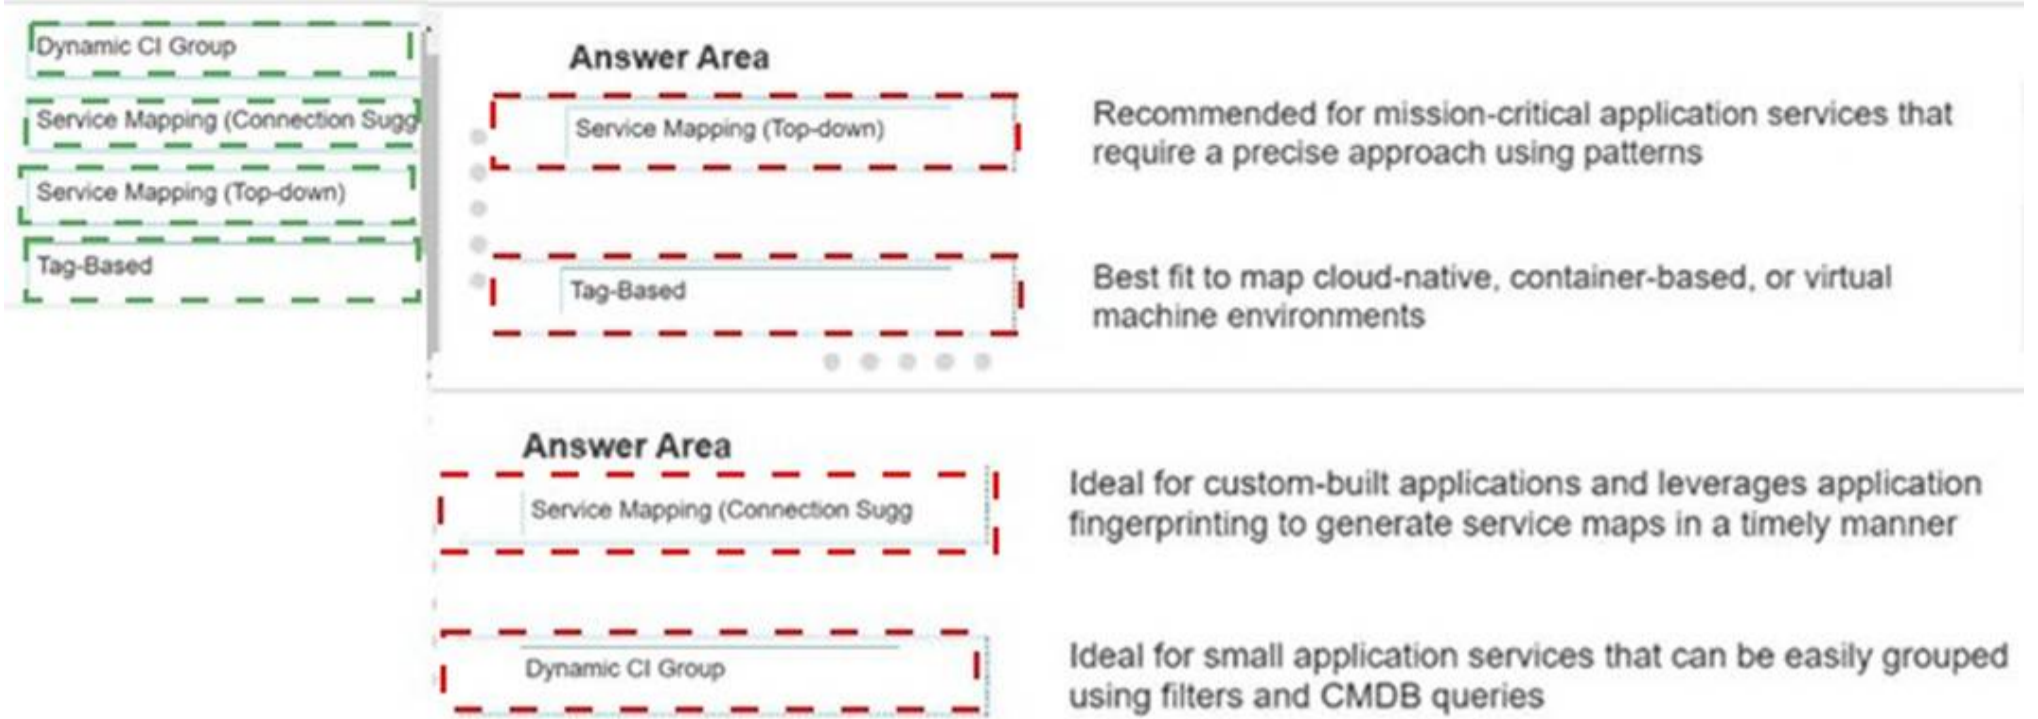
Dynamic CI Group

Service Mapping (Connection Sugg

Service Mapping (Top-down)

Tag-Based

Answer Area

Service Mapping (Top-down)

Recommended for mission-critical application services that require a precise approach using patterns

Tag-Based

Best fit to map cloud-native, container-based, or virtual machine environments

Answer Area

Service Mapping (Connection Sugg

Ideal for custom-built applications and leverages application fingerprinting to generate service maps in a timely manner

Dynamic CI Group

Ideal for small application services that can be easily grouped using filters and CMDB queries